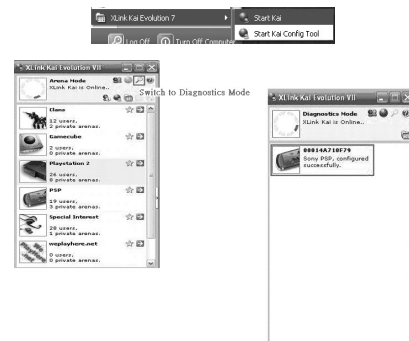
XLink Kai Evolution 7
Start Kai
Start Kai Config Tool
Log Off
Turn Off Compute

XLink Kai Evolution VII
Arena Mode
XLink Kai is Online..
Switch to Diagnostics Mode
Clans
12 users.
2 private arenas.
Gamecube
2 users.
0 private arenas.
Playstation 2
26 users.
8 private arenas.
PSP
19 users.
3 private arenas.
Special Interest
28 users.
1 private arenas.
weplayhere.net
0 users.
0 private arenas.

XLink Kai Evolution VII
Diagnostics Mode
XLink Kai is Online..
00014A710F79
Sony PSP, configured successfully.